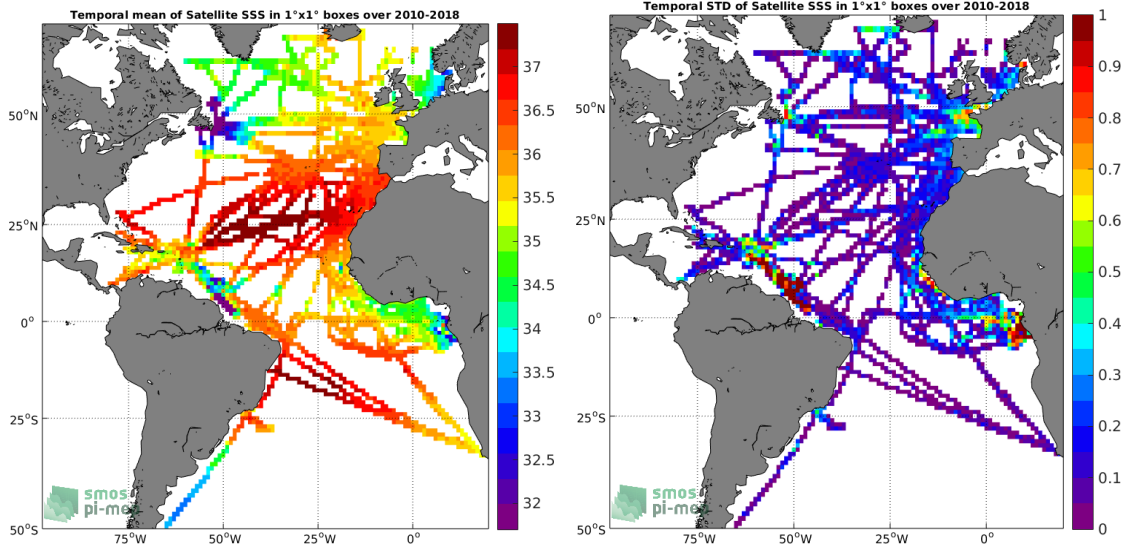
Temporal mean of Satellite SSS in 1°x1° boxes over 2010-2018

50°N
25°N
0°
25°S
50°S
75°W
50°W
25°W
0°

37
36.5
36
35.5
35
34.5
34
33.5
33
32.5
32

smos
pi-mep

Temporal STD of Satellite SSS in 1°x1° boxes over 2010-2018

50°N
25°N
0°
25°S
50°S
75°W
50°W
25°W
0°

1
0.9
0.8
0.7
0.6
0.5
0.4
0.3
0.2
0.1
0

smos
pi-mep